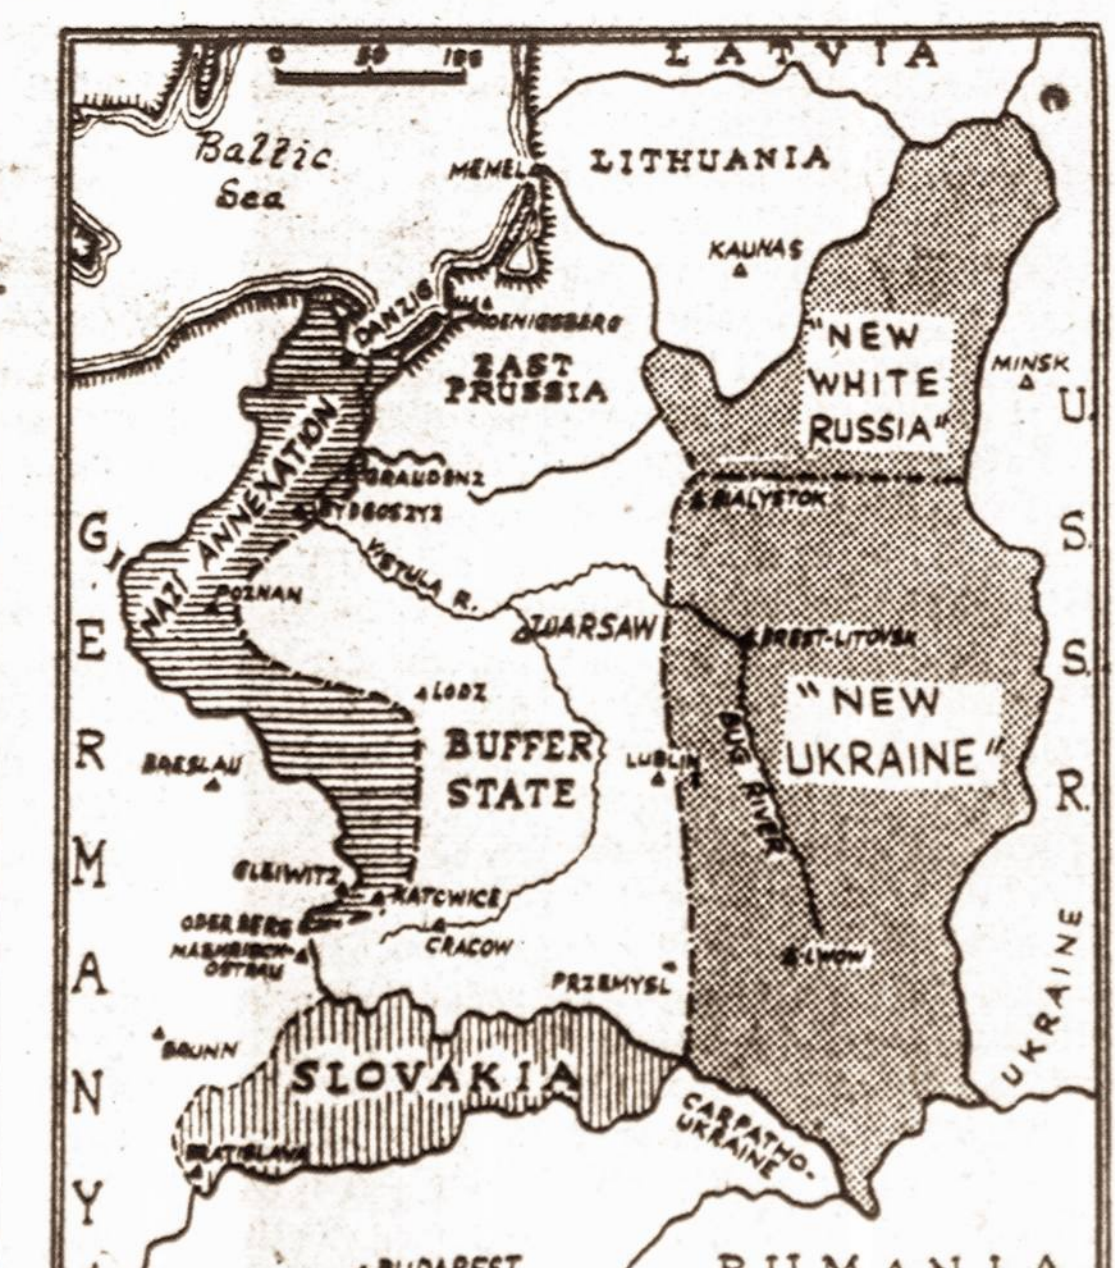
0 50 100
LATVIA
Baltic Sea
MEMEL
LITHUANIA
KAUNAS
DANZIG
KOENIGSBERG
EAST PRUSSIA
"NEW WHITE RUSSIA"
MINSK
U. S. S. R.
NAZI ANNEXATION
GRAUDENZ
BYDGOSZYZ
VISTULA R.
BIALYSTOK
G E R M A N Y
POZNAN
WARSAW
BREST-LITOVSK
LODZ
BUFFER STATE
"NEW UKRAINE"
BRESLAU
LUBLIN
BUG RIVER
GLEIWITZ
KATOWICE
ODERBERG
MAEHRISCH-OSTRAU
CRACOW
LWOW
PRZEMYSL
UKRAINE
BRUNN
SLOVAKIA
CARPATHO-UKRAINE
BRATISLAVA
BUDAPEST
RUMANIA